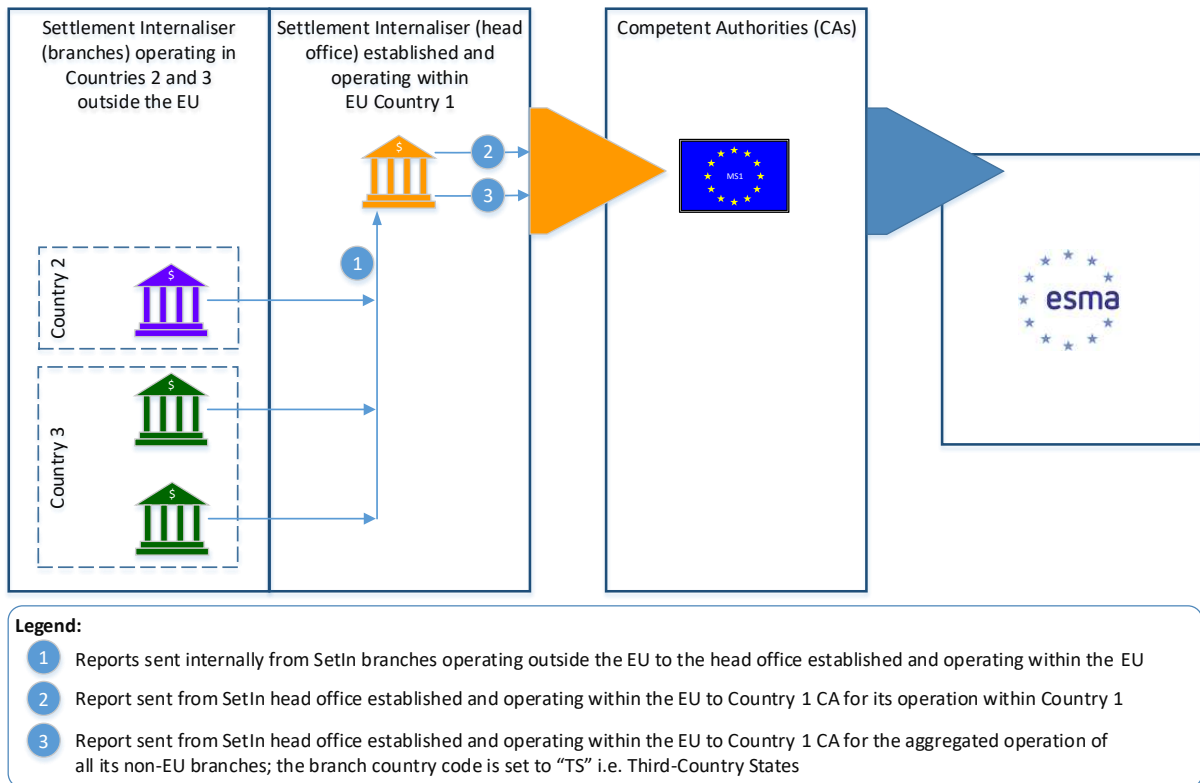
Settlement Internaliser (branches) operating in Countries 2 and 3 outside the EU

Settlement Internaliser (head office) established and operating within EU Country 1

Competent Authorities (CAs)

$

2

3

1

MS1

Country 2

$

Country 3

$

$

esma

Legend:

1 Reports sent internally from SetIn branches operating outside the EU to the head office established and operating within the EU

2 Report sent from SetIn head office established and operating within the EU to Country 1 CA for its operation within Country 1

3 Report sent from SetIn head office established and operating within the EU to Country 1 CA for the aggregated operation of all its non-EU branches; the branch country code is set to "TS" i.e. Third-Country States